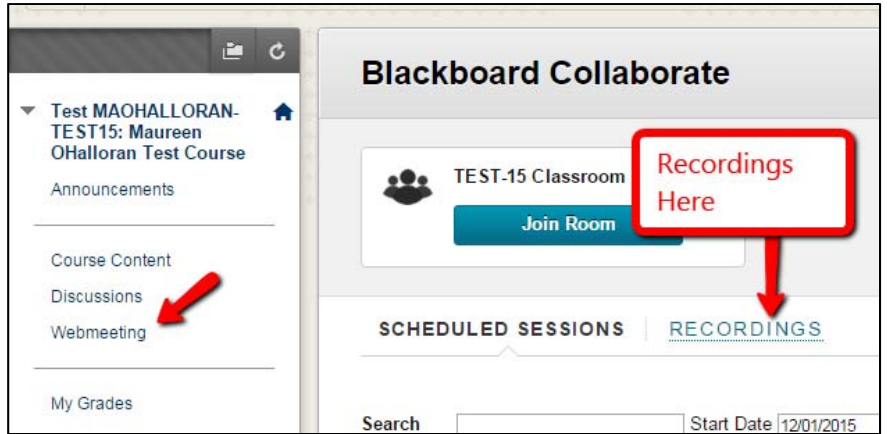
Test MAOHALLORAN-TEST15: Maureen OHalloran Test Course

Announcements

Course Content

Discussions

Webmeeting

My Grades

Blackboard Collaborate

TEST-15 Classroom

Join Room

Recordings Here

SCHEDULED SESSIONS

RECORDINGS

Search

Start Date 12/01/2015